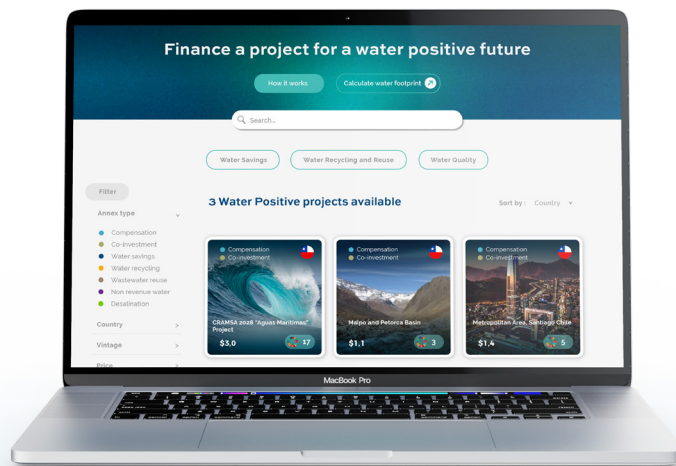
Finance a project for a water positive future

How it works

Calculate water footprint

Search...

Water Savings

Water Recycling and Reuse

Water Quality

Filter

Annex type

Compensation
Co-investment
Water savings
Water recycling
Wastewater reuse
Non revenue water
Desalination

Country

Vintage

Price

3 Water Positive projects available

Sort by : Country

Compensation
Co-investment
CRAMSA 2028 "Aguas Marítimas" Project
$3,0
17

Compensation
Co-investment
Maipo and Petorca Basin
$1,1
3

Compensation
Co-investment
Metropolitan Area, Santiago Chile
$1,4
5

MacBook Pro